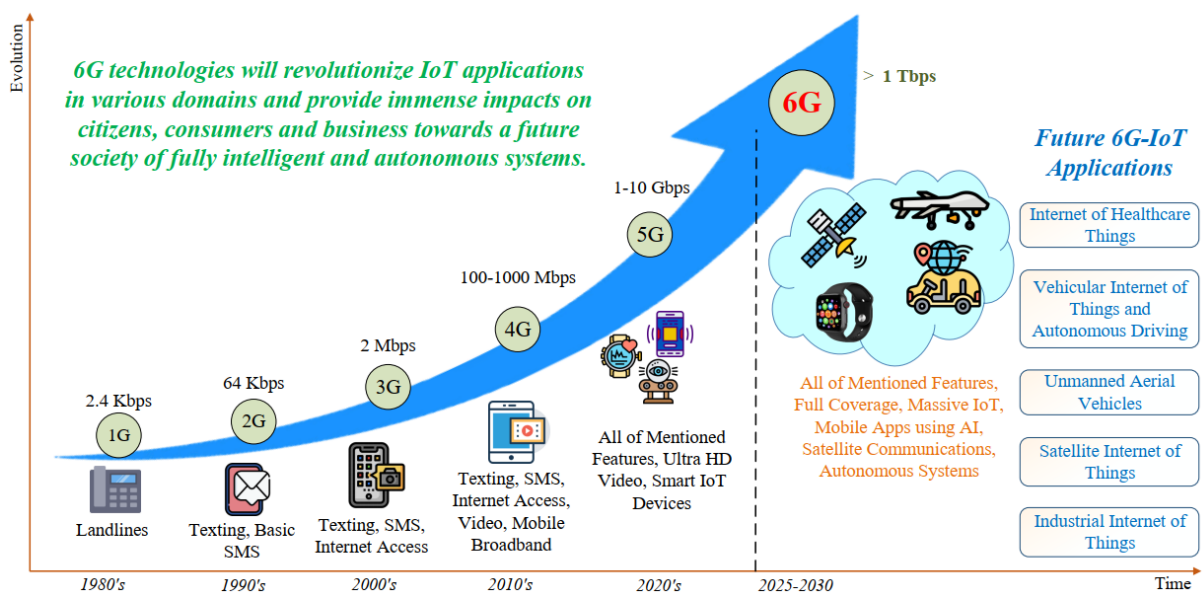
Evolution

6G technologies will revolutionize IoT applications in various domains and provide immense impacts on citizens, consumers and business towards a future society of fully intelligent and autonomous systems.

> 1 Tbps

6G

Future 6G-IoT Applications

1-10 Gbps

5G

100-1000 Mbps

4G

2 Mbps

3G

64 Kbps

2G

2.4 Kbps

1G

Landlines

Texting, Basic SMS

Texting, SMS, Internet Access

Texting, SMS, Internet Access, Video, Mobile Broadband

All of Mentioned Features, Ultra HD Video, Smart IoT Devices

All of Mentioned Features, Full Coverage, Massive IoT, Mobile Apps using AI, Satellite Communications, Autonomous Systems

Internet of Healthcare Things

Vehicular Internet of Things and Autonomous Driving

Unmanned Aerial Vehicles

Satellite Internet of Things

Industrial Internet of Things

1980's

1990's

2000's

2010's

2020's

2025-2030

Time